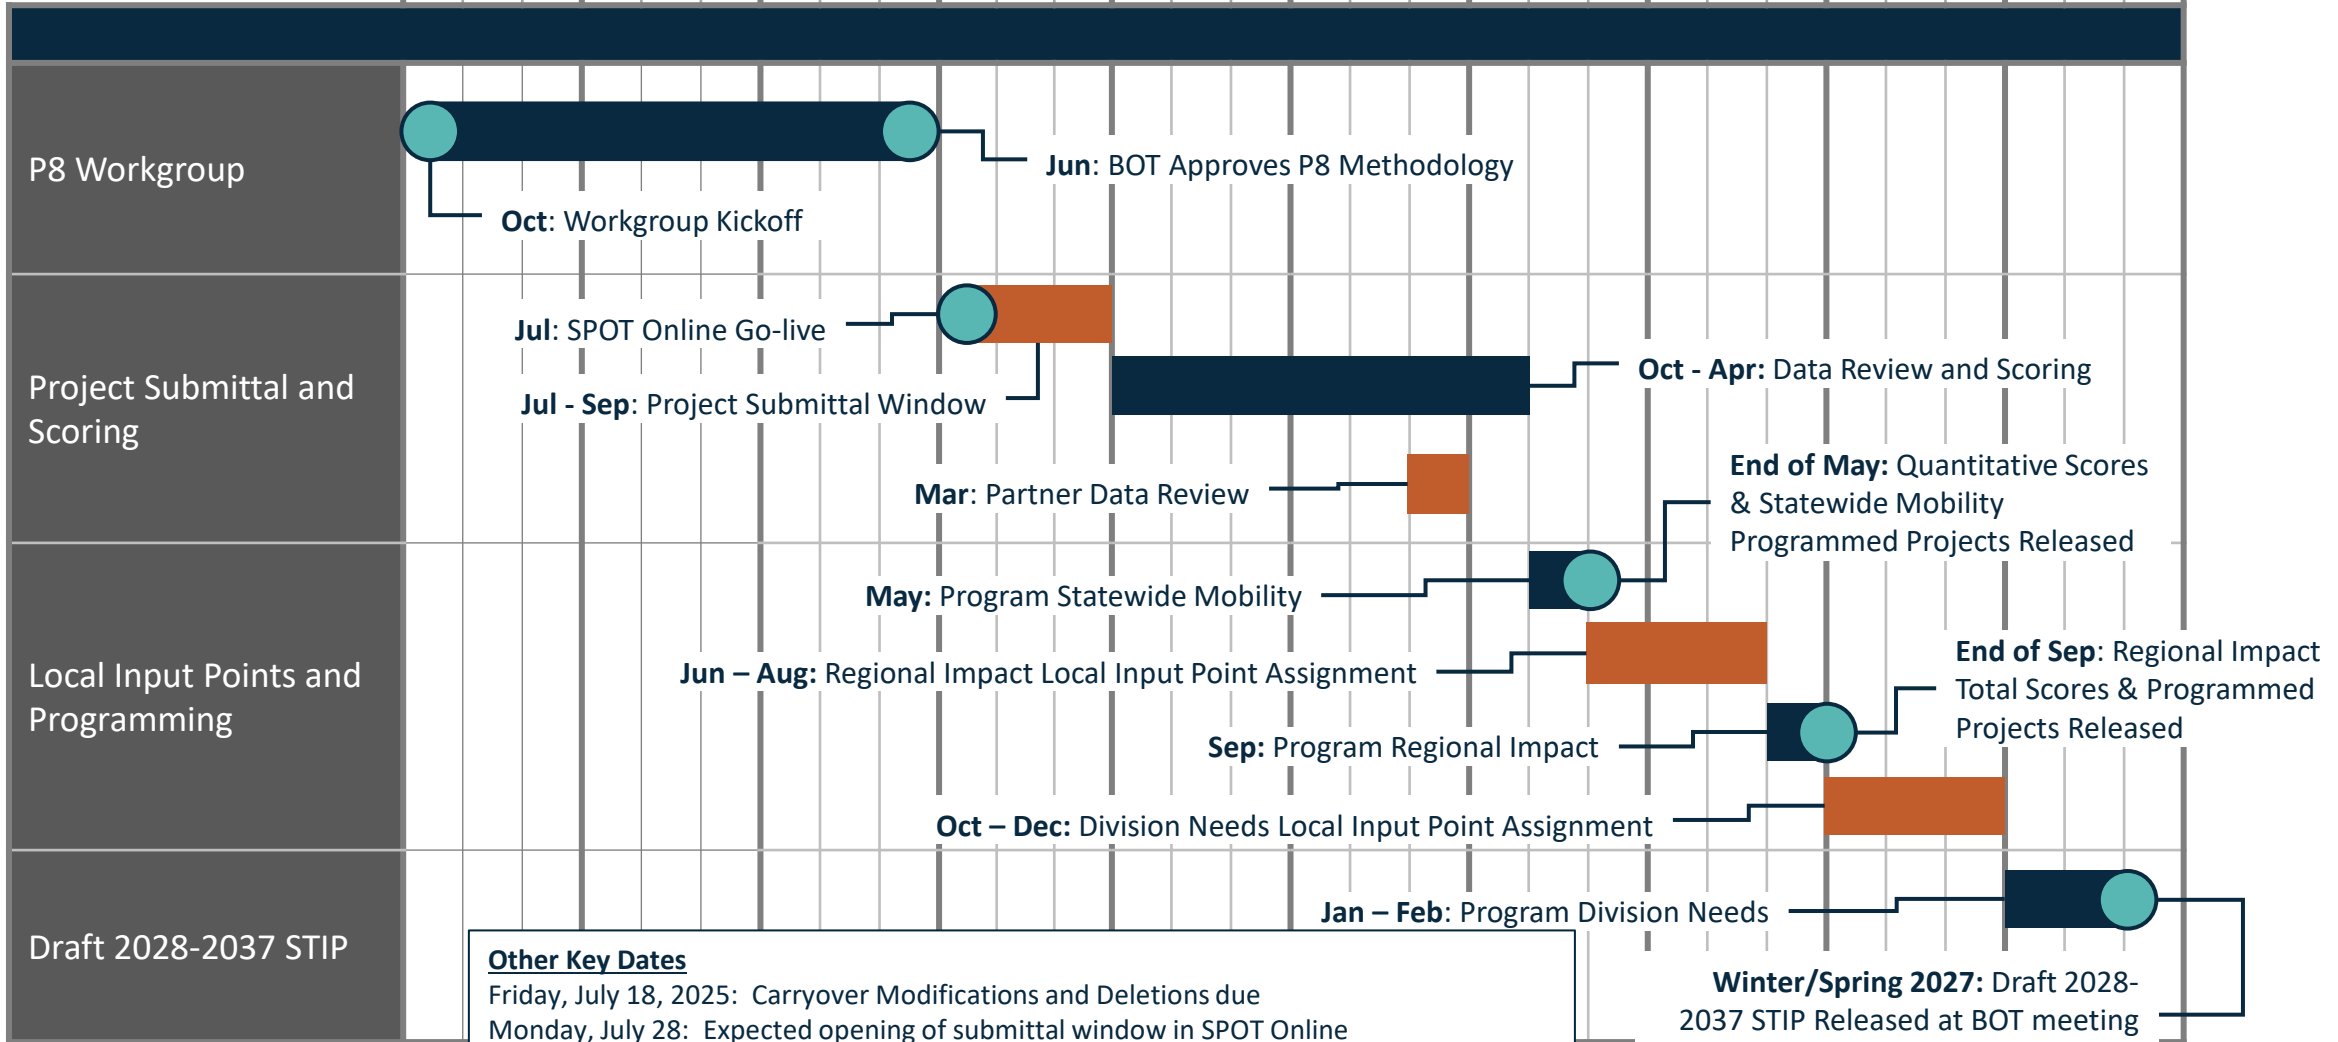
P8 Workgroup

**Jun**: BOT Approves P8 Methodology

**Oct**: Workgroup Kickoff

Project Submittal and Scoring

**Jul**: SPOT Online Go-live

**Oct - Apr:** Data Review and Scoring

**Jul - Sep**: Project Submittal Window

**Mar**: Partner Data Review

**End of May:** Quantitative Scores & Statewide Mobility Programmed Projects Released

Local Input Points and Programming

**May:** Program Statewide Mobility

**Jun – Aug:** Regional Impact Local Input Point Assignment

**End of Sep**: Regional Impact Total Scores & Programmed Projects Released

**Sep:** Program Regional Impact

**Oct – Dec:** Division Needs Local Input Point Assignment

Draft 2028-2037 STIP

**Jan – Feb**: Program Division Needs

Other Key Dates

Friday, July 18, 2025: Carryover Modifications and Deletions due

Monday, July 28: Expected opening of submittal window in SPOT Online

**Winter/Spring 2027:** Draft 2028-2037 STIP Released at BOT meeting